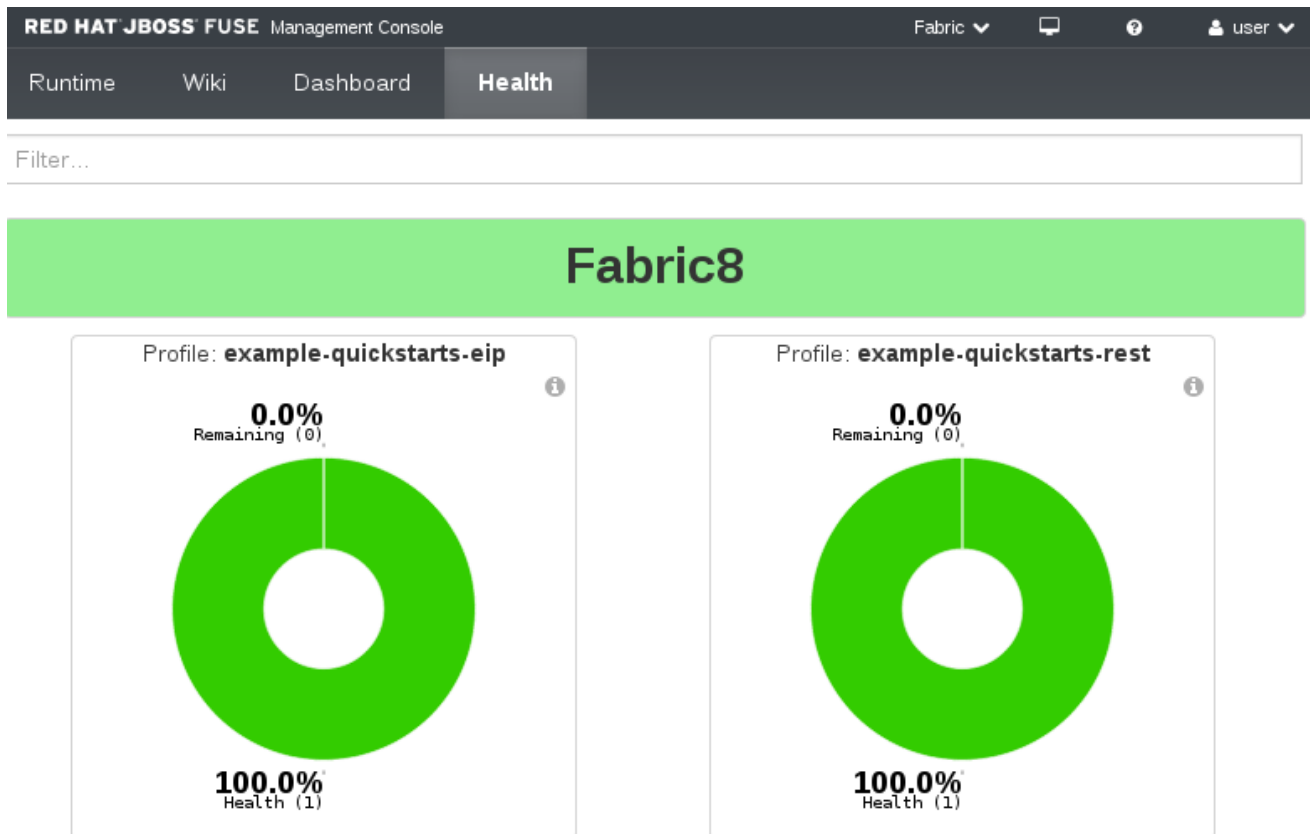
RED HAT JBOSS FUSE Management Console

Fabric

user

Runtime

Wiki

Dashboard

Health

Filter...

Fabric8

Profile: example-quickstarts-eip

0.0%
Remaining (0)

100.0%
Health (1)

Profile: example-quickstarts-rest

0.0%
Remaining (0)

100.0%
Health (1)